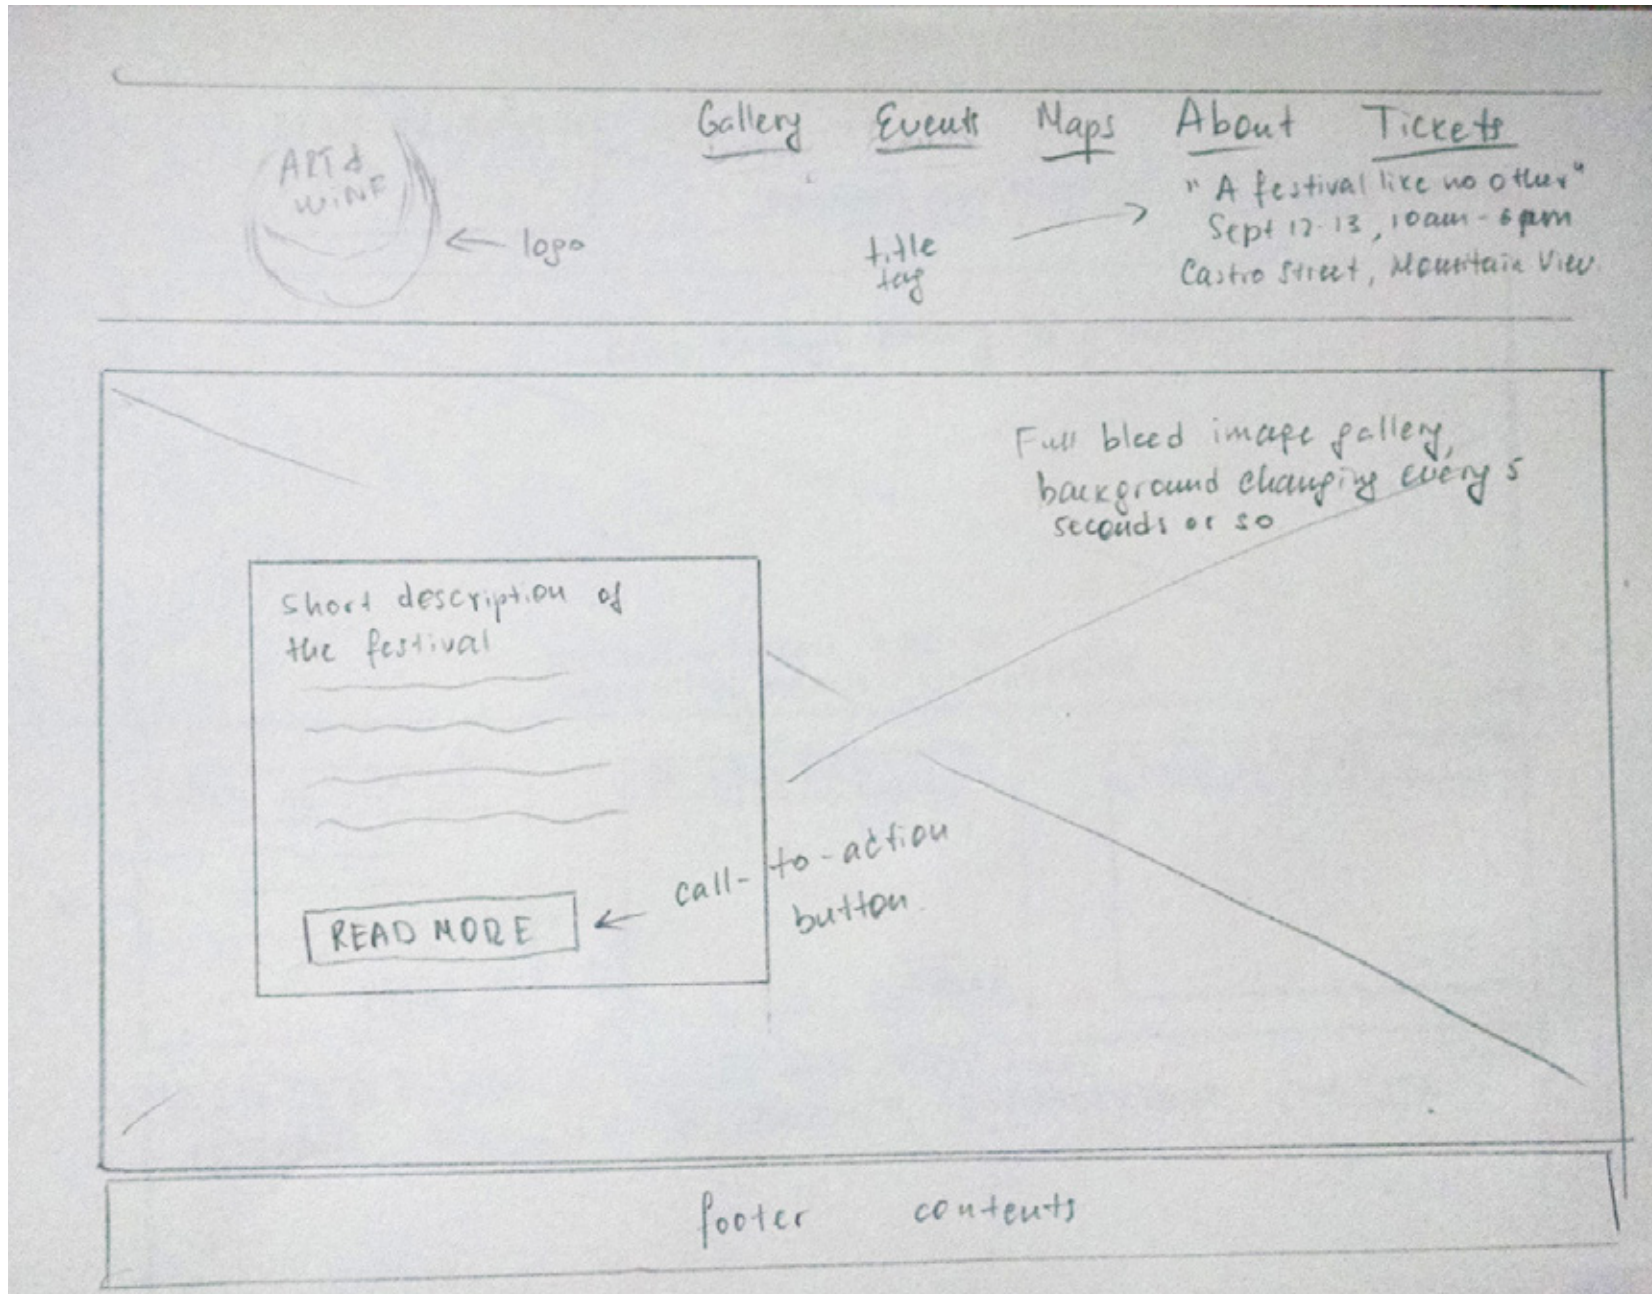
Gallery Events Maps About Tickets

ART & WINE

logo

title tag

" A festival like no other"
Sept 12-13, 10am - 6pm
Castro Street, Mountain View

Full bleed image gallery, background changing every 5 seconds or so

short description of the festival

READ MORE

call-to-action button

footer contents